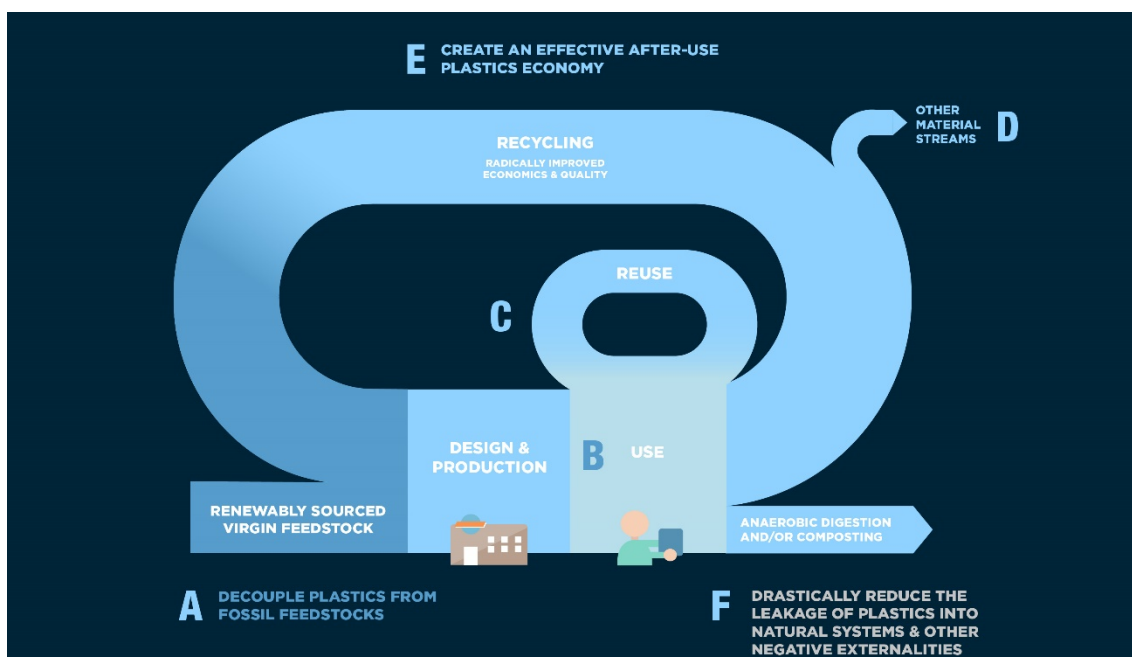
E CREATE AN EFFECTIVE AFTER-USE PLASTICS ECONOMY

RECYCLING

RADICALLY IMPROVED ECONOMICS & QUALITY

OTHER MATERIAL STREAMS D

REUSE

C

DESIGN & PRODUCTION

B USE

RENEWABLY SOURCED VIRGIN FEEDSTOCK

ANAEROBIC DIGESTION AND/OR COMPOSTING

A DECOUPLE PLASTICS FROM FOSSIL FEEDSTOCKS

F DRASTICALLY REDUCE THE LEAKAGE OF PLASTICS INTO NATURAL SYSTEMS & OTHER NEGATIVE EXTERNALITIES